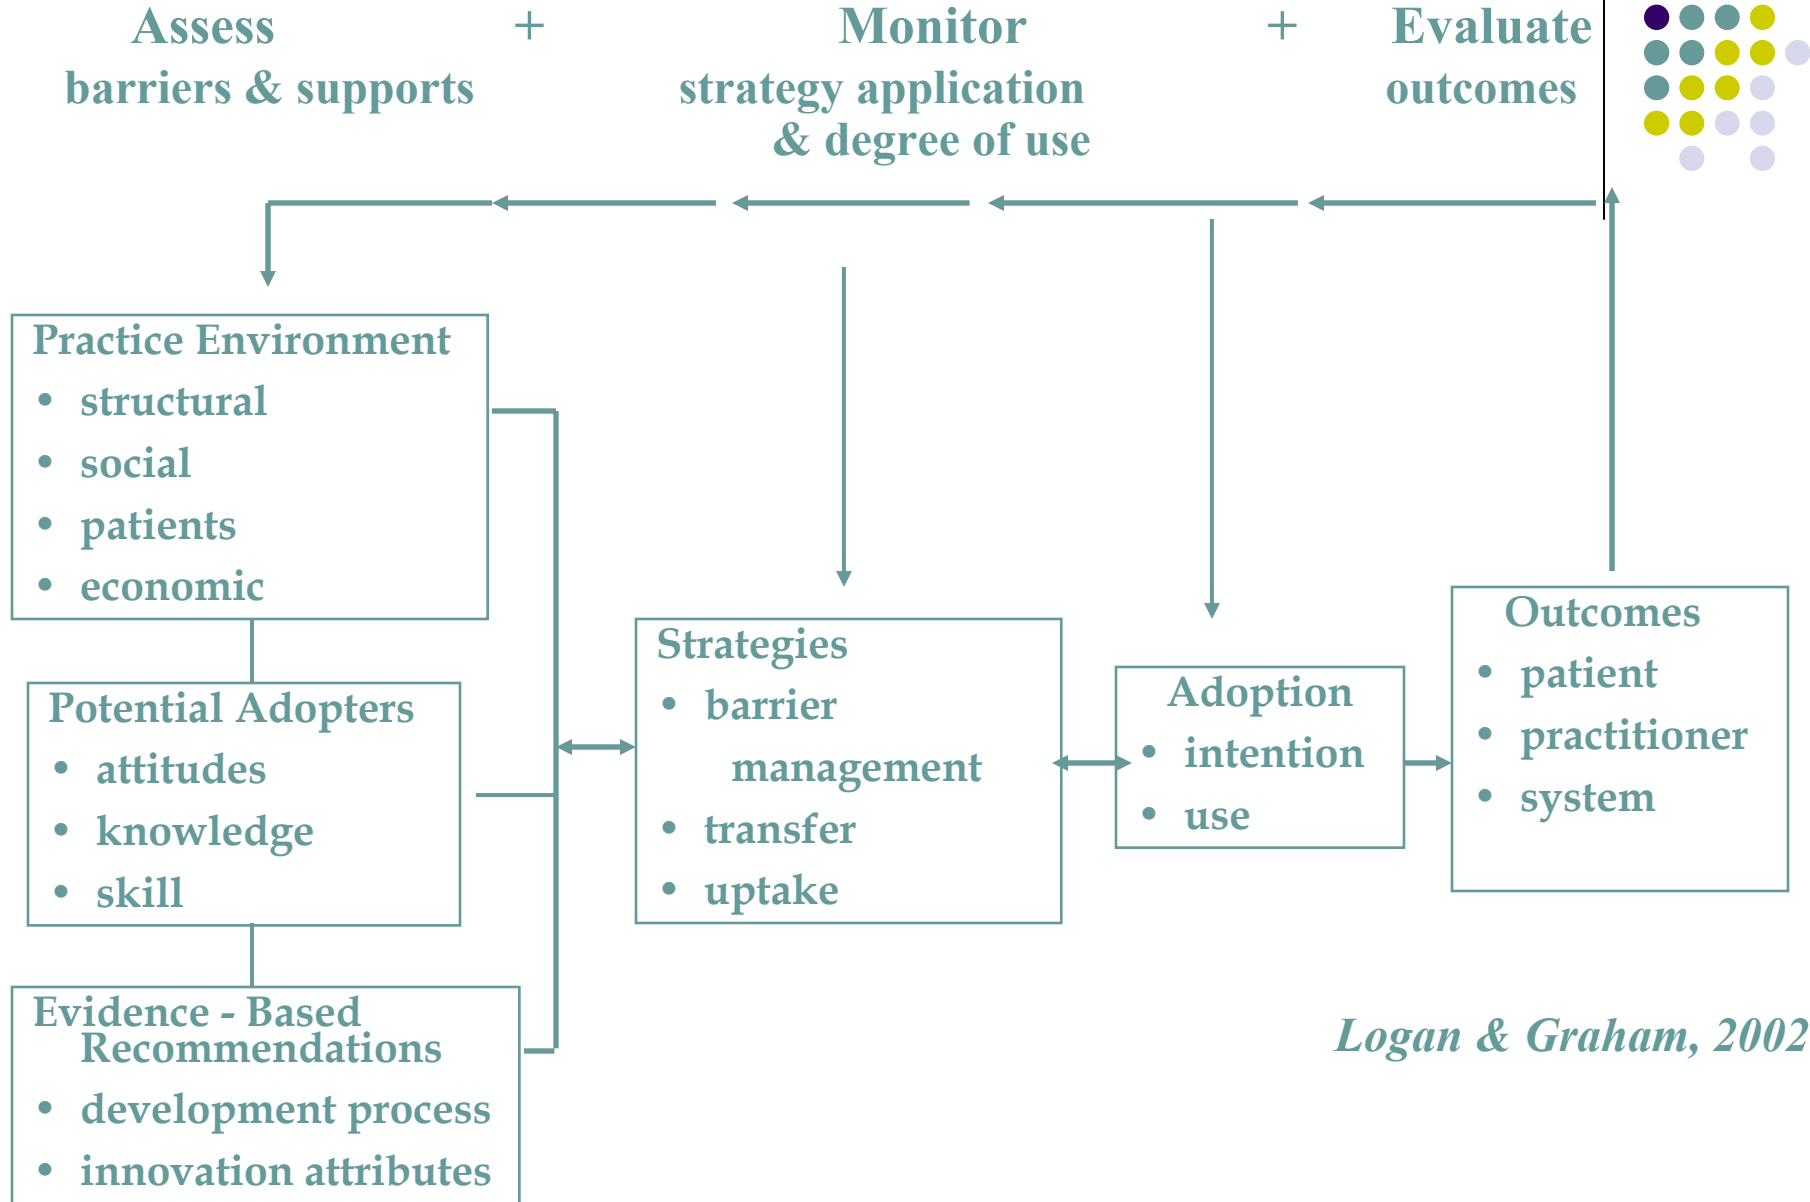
Assess barriers & supports + Monitor strategy application & degree of use + Evaluate outcomes

Practice Environment
- structural
- social
- patients
- economic

Potential Adopters
- attitudes
- knowledge
- skill

Evidence - Based Recommendations
- development process
- innovation attributes

Strategies
- barrier management
- transfer
- uptake

Adoption
- intention
- use

Outcomes
- patient
- practitioner
- system

Logan & Graham, 2002